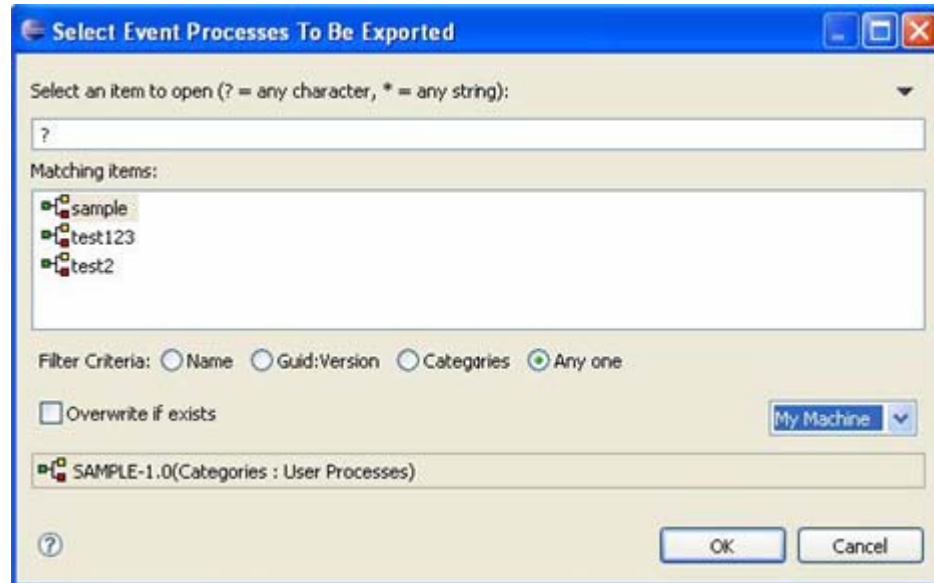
Select Event Processes To Be Exported

Select an item to open (? = any character, * = any string):

?

Matching items:

sample
test123
test2

Filter Criteria: Name Guid:Version Categories Any one

Overwrite if exists

My Machine

SAMPLE-1.0(Categories : User Processes)

OK Cancel